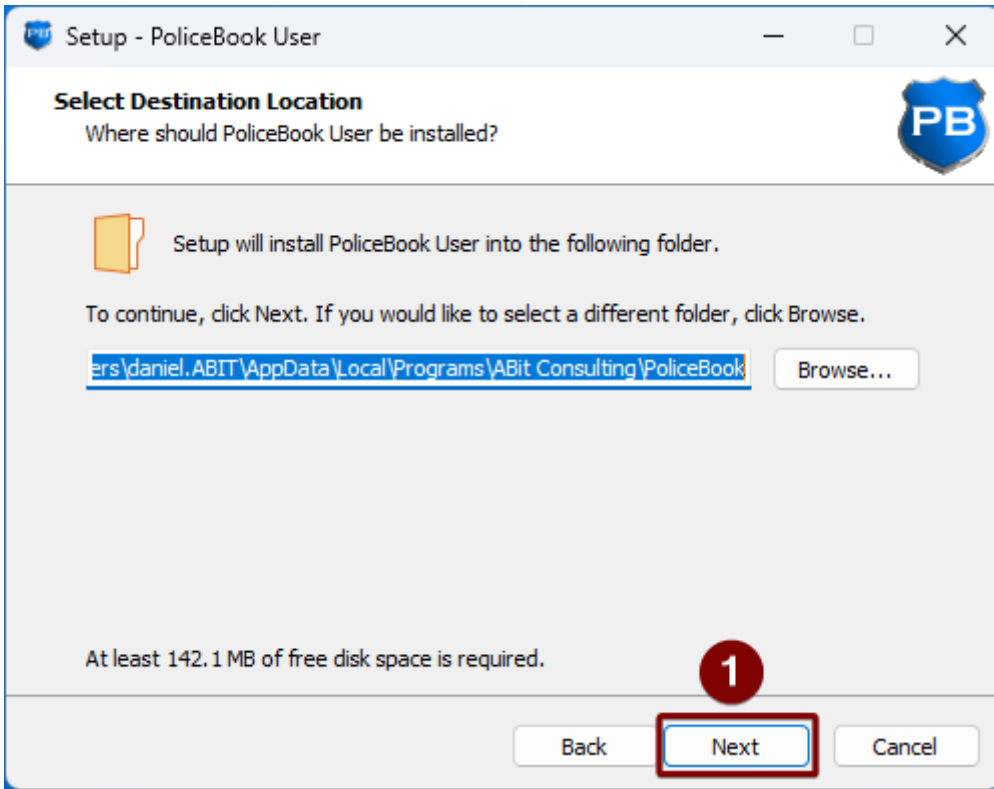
PB Setup - PoliceBook User

Select Destination Location
Where should PoliceBook User be installed?

PB

Setup will install PoliceBook User into the following folder.

To continue, click Next. If you would like to select a different folder, click Browse.

ers\daniel.ABIT\AppData\Local\Programs\ABit Consulting\PoliceBook

Browse...

At least 142.1 MB of free disk space is required.

1

Back

Next

Cancel